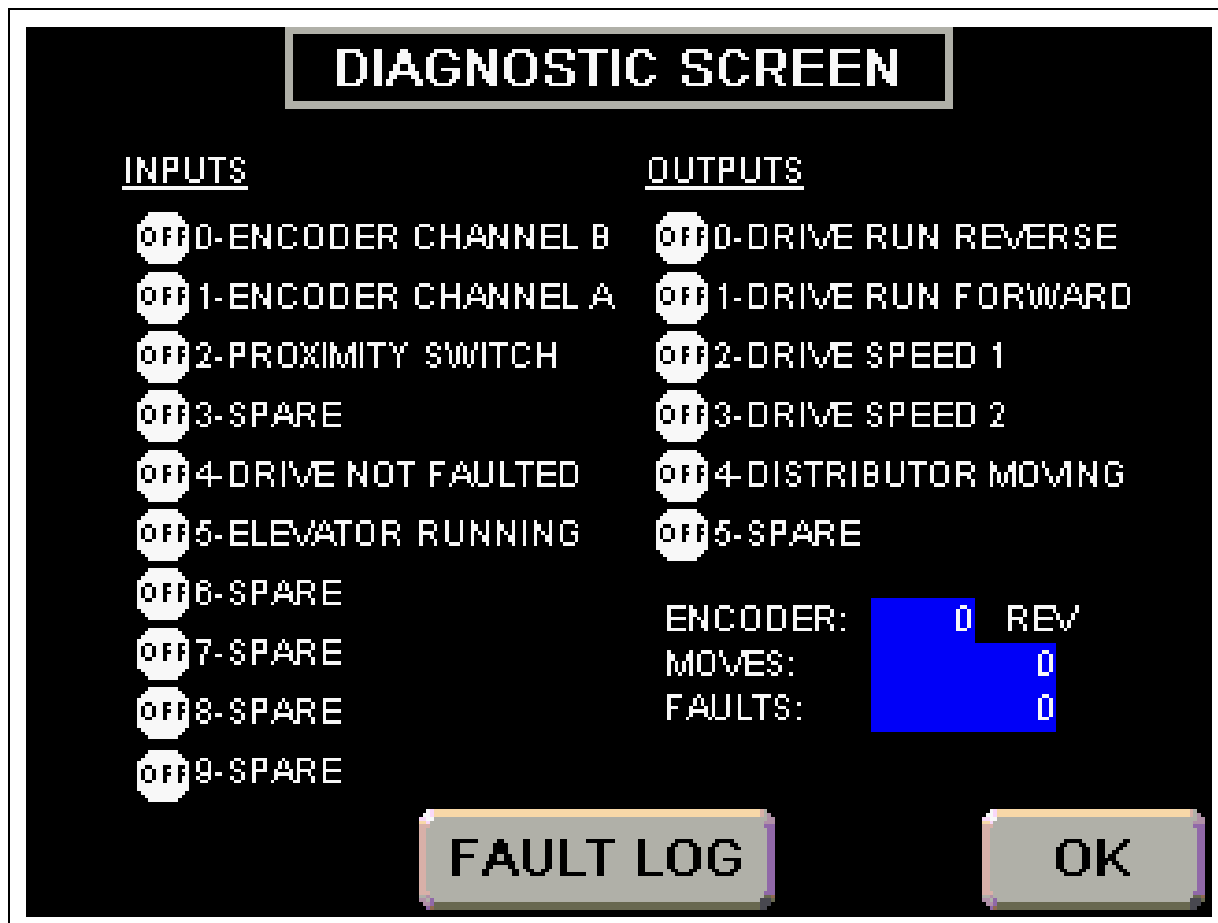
DIAGNOSTIC SCREEN

INPUTS

OFF 0-ENCODER CHANNEL B
OFF 1-ENCODER CHANNEL A
OFF 2-PROXIMITY SWITCH
OFF 3-SPARE
OFF 4-DRIVE NOT FAULTED
OFF 5-ELEVATOR RUNNING
OFF 6-SPARE
OFF 7-SPARE
OFF 8-SPARE
OFF 9-SPARE

OUTPUTS

OFF 0-DRIVE RUN REVERSE
OFF 1-DRIVE RUN FORWARD
OFF 2-DRIVE SPEED 1
OFF 3-DRIVE SPEED 2
OFF 4-DISTRIBUTOR MOVING
OFF 5-SPARE

ENCODER: 0 REV
MOVES: 0
FAULTS: 0

FAULT LOG

OK